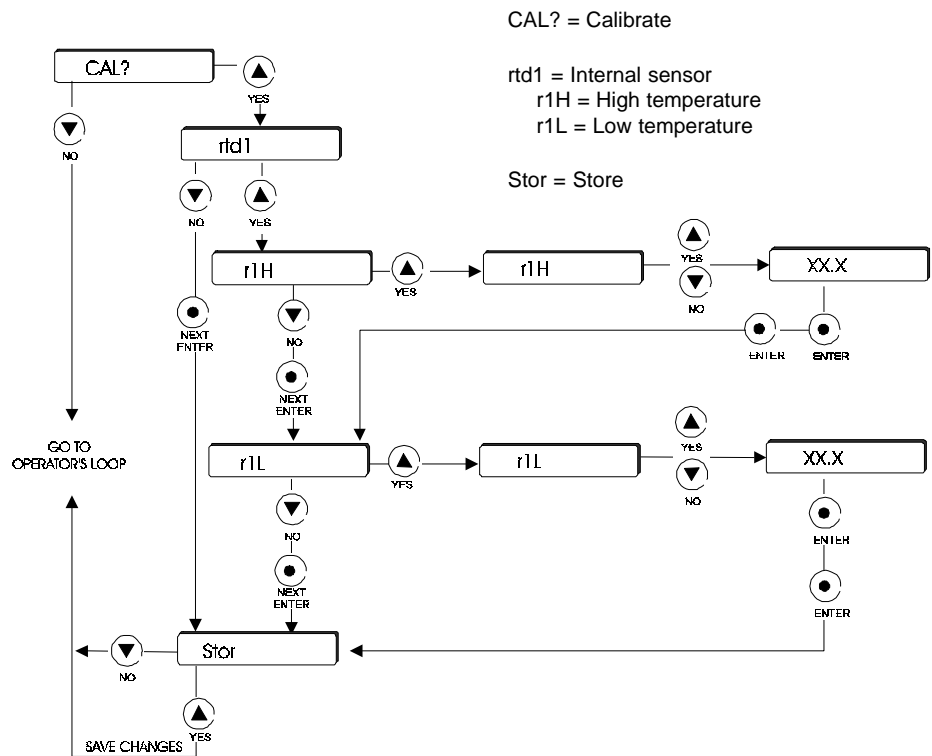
CAL? = Calibrate

rtd1 = Internal sensor
r1H = High temperature
r1L = Low temperature

Stor = Store

CAL?

YES

NO

rtd1

NO

YES

r1H

YES

r1H

YES

NO

XX.X

NEXT ENTER

NO

ENTER

ENTER

NEXT ENTER

GO TO OPERATOR'S LOOP

r1L

YES

r1L

YES

NO

XX.X

NO

ENTER

NEXT ENTER

ENTER

NO

Stor

YES

SAVE CHANGES